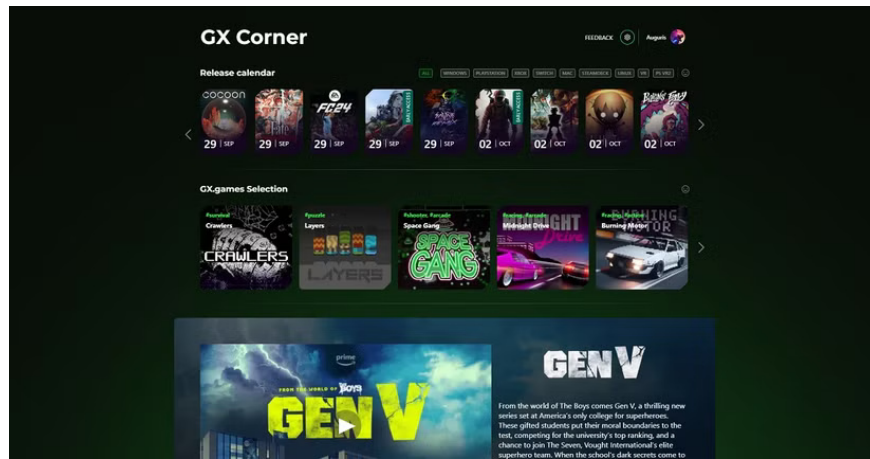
GX Corner

FEEDBACK Augusts

Release calendar

ALL WINDOWS PLAYSTATION XBOX SWITCH MAC STEAMDECK LINUX VR PS VR2

COCOON 29 SEP

29 SEP

FC24 29 SEP

EARLY ACCESS 29 SEP

EARLY ACCESS 29 SEP

EARLY ACCESS 02 OCT

02 OCT

02 OCT

02 OCT

GX.games Selection

Featured Crawlers CRAWLERS

Puzzle Layers LAYERS

Adventure, Arcade Space Gang SPACE GANG

Racing, Arcade Midnight Drive MIDNIGHT Drive

Racing, Pixel Art Burning Motor BURNING MOTOR

prime

FROM THE WORLD OF THE BOYS

GEN V

GEN V

From the world of The Boys comes Gen V, a thrilling new series set at America's only college for superheroes. These gifted students put their moral boundaries to the test, competing for the university's top ranking, and a chance to join The Seven, Vought International's elite superhero team. When the school's dark secrets come to